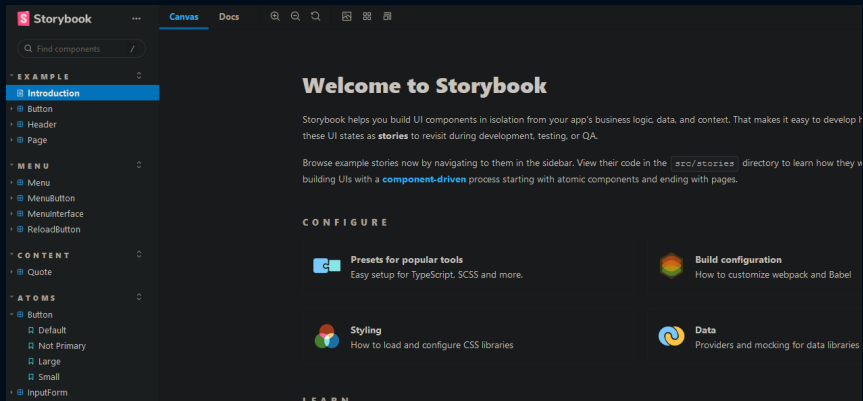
Storybook

Find components /

EXAMPLE
Introduction
Button
Header
Page

MENU
Menu
MenuButton
MenuInterface
ReloadButton

CONTENT
Quote

ATOMS
Button
Default
Not Primary
Large
Small
InputForm

Canvas Docs

Welcome to Storybook

Storybook helps you build UI components in isolation from your app's business logic, data, and context. That makes it easy to develop h these UI states as **stories** to revisit during development, testing, or QA.

Browse example stories now by navigating to them in the sidebar. View their code in the `src/stories` directory to learn how they w building UIs with a **component-driven** process starting with atomic components and ending with pages.

CONFIGURE

Presets for popular tools
Easy setup for TypeScript, SCSS and more.

Build configuration
How to customize webpack and Babel

Styling
How to load and configure CSS libraries

Data
Providers and mocking for data libraries

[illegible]